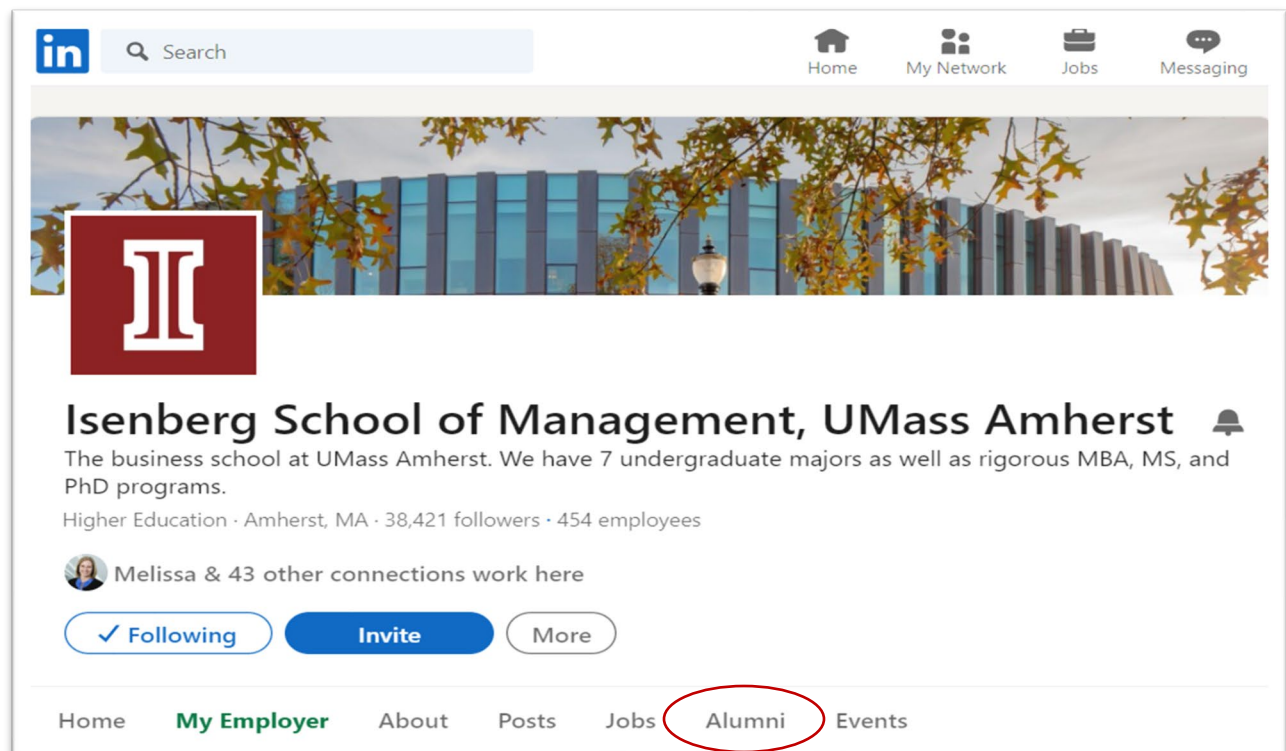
in

Search

Home My Network Jobs Messaging

Isenberg School of Management, UMass Amherst

The business school at UMass Amherst. We have 7 undergraduate majors as well as rigorous MBA, MS, and PhD programs.

Higher Education · Amherst, MA · 38,421 followers · 454 employees

Melissa & 43 other connections work here

✓ Following Invite More

Home My Employer About Posts Jobs Alumni Events